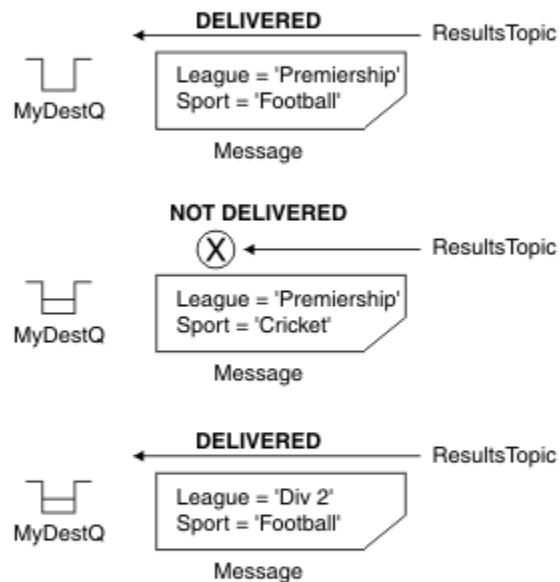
DELIVERED

ResultsTopic

MyDestQ

League = 'Premiership'
Sport = 'Football'

Message

NOT DELIVERED

X

ResultsTopic

MyDestQ

League = 'Premiership'
Sport = 'Cricket'

Message

DELIVERED

ResultsTopic

MyDestQ

League = 'Div 2'
Sport = 'Football'

Message